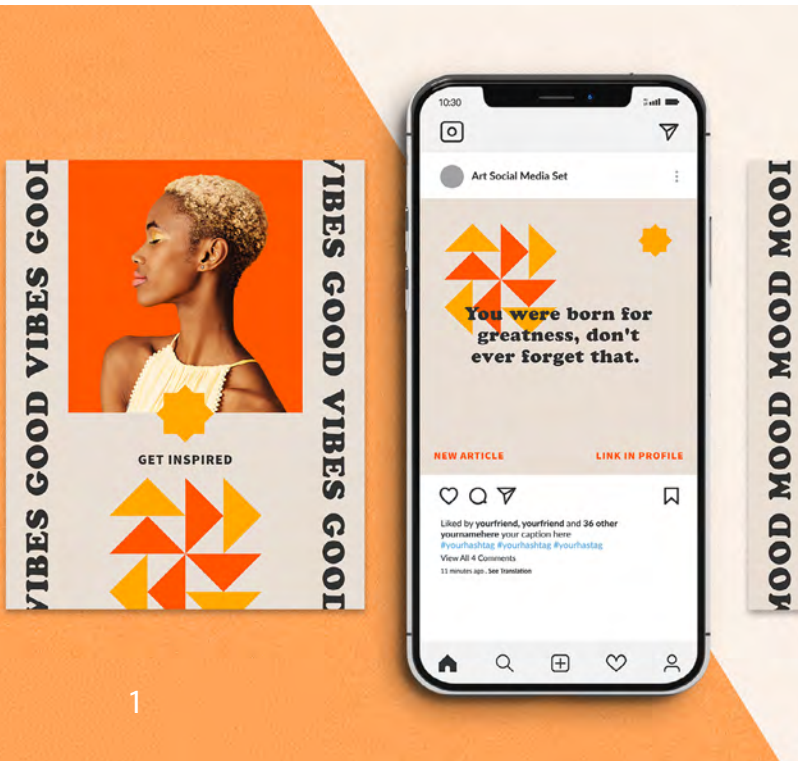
VIBES GOOD VIBES GOOD

GOOD VIBES GOOD VIBES GOOD

GET INSPIRED

10:30

Art Social Media Set

You were born for greatness, don't ever forget that.

NEW ARTICLE

LINK IN PROFILE

Liked by yourfriend, yourfriend and 36 other
yournamehere your caption here
#yourhashtag #yourhashtag #yourhastag
View All 4 Comments
11 minutes ago . See Translation

MOOD MOOD MOOD

1